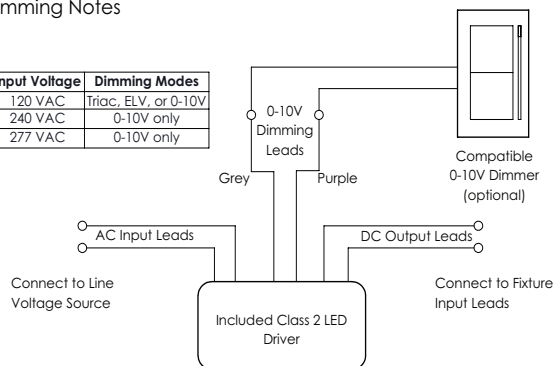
mming Notes

| nput Voltage | Dimming Modes |
|---|---|
| 120 VAC | Triac, ELV, or 0-10V |
| 240 VAC | 0-10V only |
| 277 VAC | 0-10V only |

0-10V Dimming Leads

Grey

Purple

Compatible 0-10V Dimmer (optional)

AC Input Leads

DC Output Leads

Connect to Line Voltage Source

Connect to Fixture Input Leads

Included Class 2 LED Driver